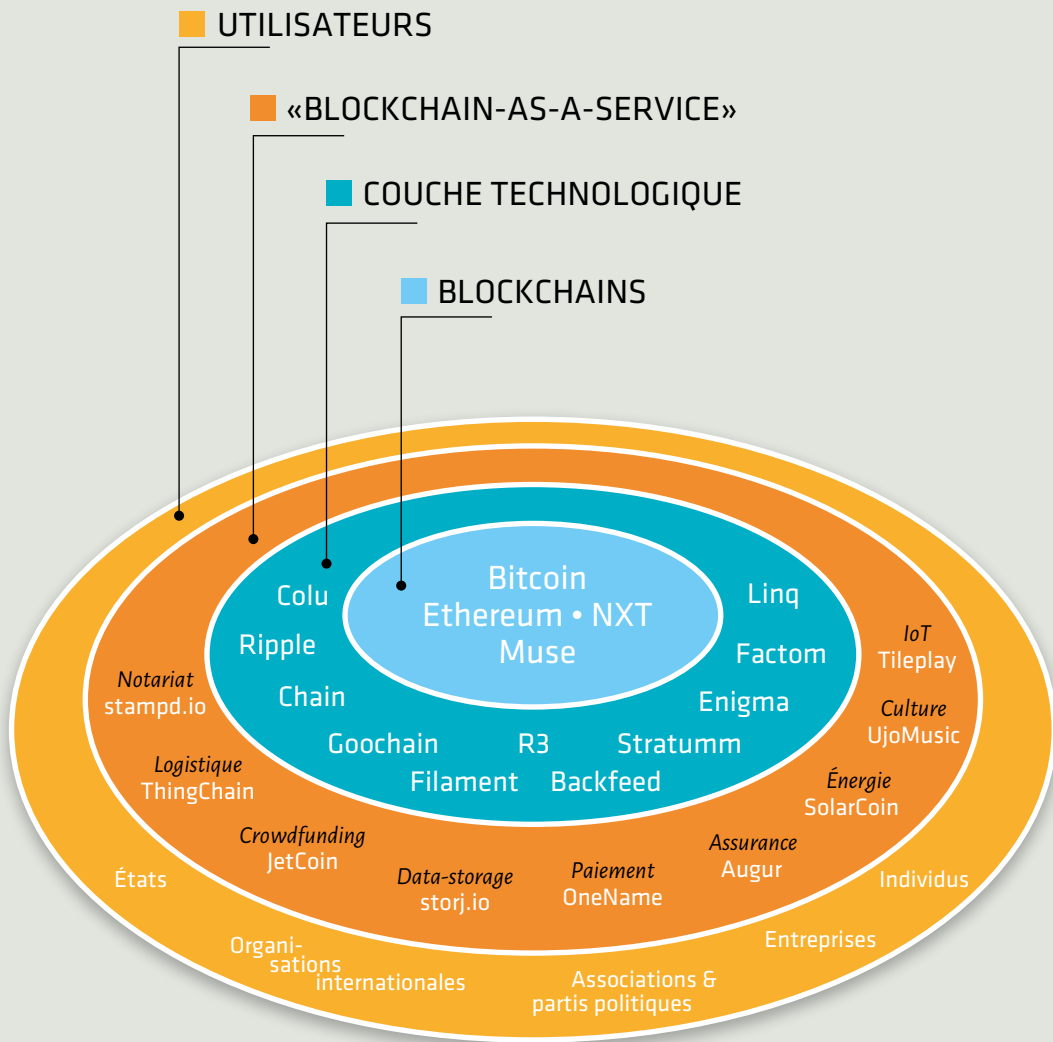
UTILISATEURS

«BLOCKCHAIN-AS-A-SERVICE»

COUCHE TECHNOLOGIQUE

BLOCKCHAINS

Bitcoin
Ethereum • NXT
Muse

Colu
Ripple
Chain
Goochain
Filament
R3
Backfeed
Stratumm
Enigma
Factom
Linq

Notariat
stampd.io

Logistique
ThingChain

Crowdfunding
JetCoin

Data-storage
storj.io

Paiement
OneName

Assurance
Augur

Énergie
SolarCoin

Culture
UjoMusic

IoT
Tileplay

États

Organisations internationales

Associations & partis politiques

Entreprises

Individus